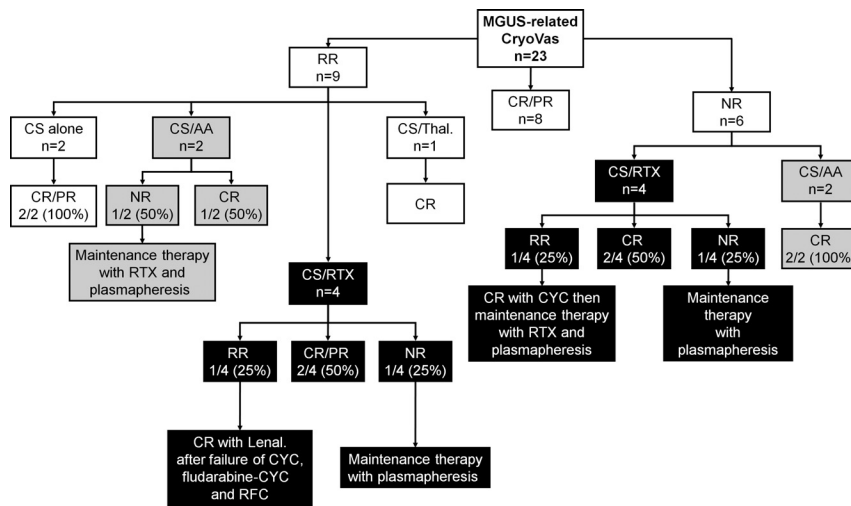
MGUS-related CryoVas
n=23

RR
n=9

CR/PR
n=8

NR
n=6

CS alone
n=2

CS/AA
n=2

CS/Thal.
n=1

CR/PR
2/2 (100%)

NR
1/2 (50%)

CR
1/2 (50%)

CR

Maintenance therapy with RTX and plasmapheresis

CS/RTX
n=4

RR
1/4 (25%)

CR/PR
2/4 (50%)

NR
1/4 (25%)

CR with Lenal. after failure of CYC, fludarabine-CYC and RFC

Maintenance therapy with plasmapheresis

CS/RTX
n=4

CS/AA
n=2

RR
1/4 (25%)

CR
2/4 (50%)

NR
1/4 (25%)

CR
2/2 (100%

CR with CYC then maintenance therapy with RTX and plasmapheresis

Maintenance therapy with plasmapheresis